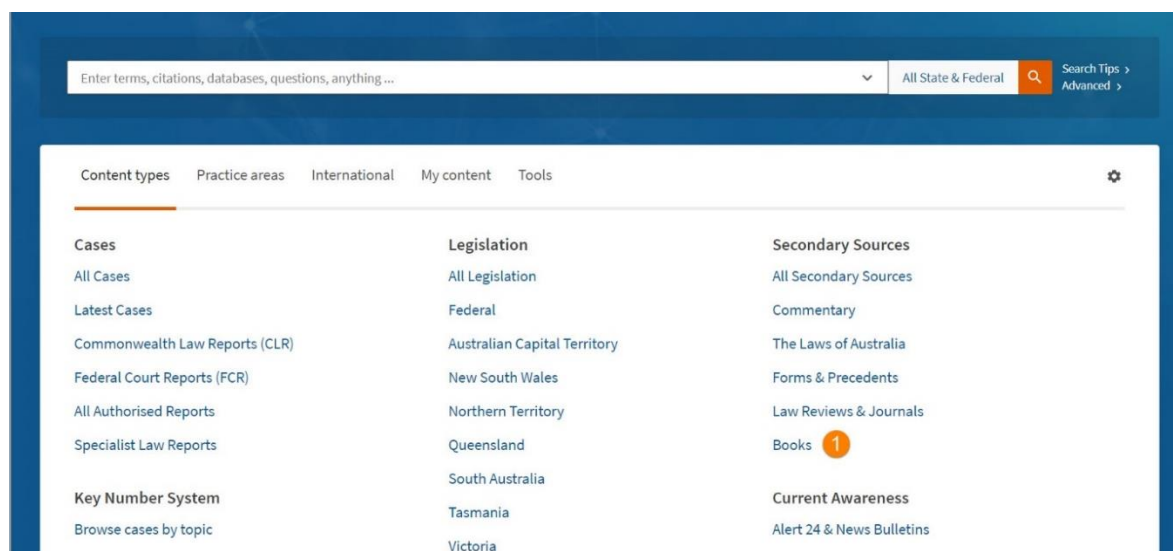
Enter terms, citations, databases, questions, anything ...

All State & Federal

Search Tips >
Advanced >

Content types Practice areas International My content Tools

Cases
All Cases
Latest Cases
Commonwealth Law Reports (CLR)
Federal Court Reports (FCR)
All Authorised Reports
Specialist Law Reports

Key Number System
Browse cases by topic

Legislation
All Legislation
Federal
Australian Capital Territory
New South Wales
Northern Territory
Queensland
South Australia
Tasmania
Victoria

Secondary Sources
All Secondary Sources
Commentary
The Laws of Australia
Forms & Precedents
Law Reviews & Journals
Books 1

Current Awareness
Alert 24 & News Bulletins